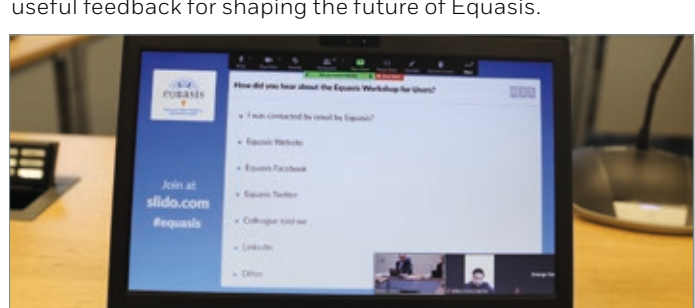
useful feedback for shaping the future of Equasis.

equasis

Join at
slido.com
#equasis

How did you hear about the Equasis Workshop for Users?

I was contacted by email by Equasis?

Equasis Website

Equasis Facebook

Equasis Twitter

Colleague told me

LinkedIn

Other